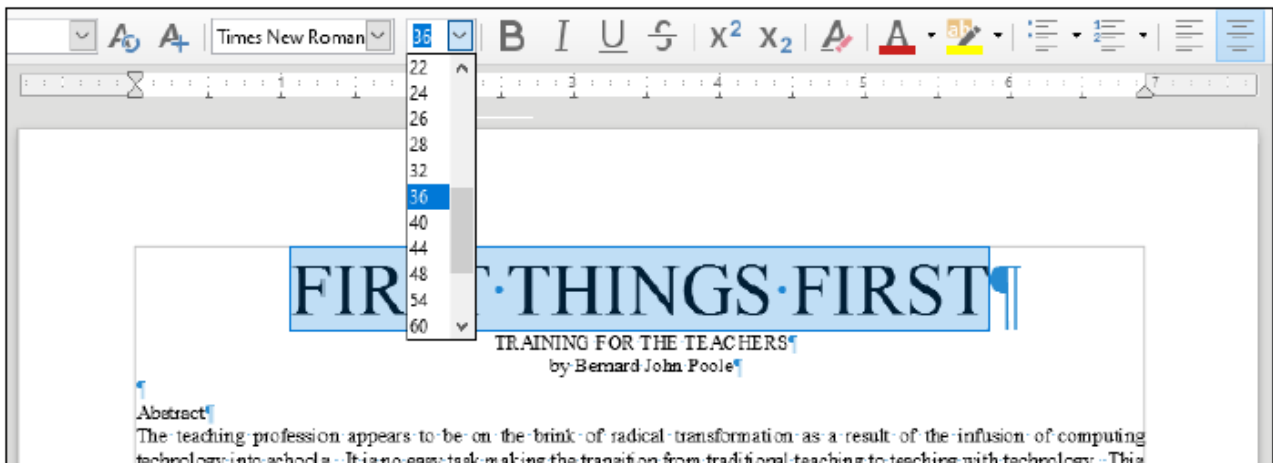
Times New Roman 36

B I U S $X^2$ $X_2$

22
24
26
28
32
36
40
44
48
54
60

1 2 3 4 5 6 7

FIR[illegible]T·THINGS·FIRST¶

TRAINING FOR THE TEACHERS¶

by·Bernard·John·Poole¶

¶

Abstract¶

The·teaching·profession·appears·to·be·on·the·brink·of·radical·transformation·as·a·result·of·the·infusion·of·computing·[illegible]